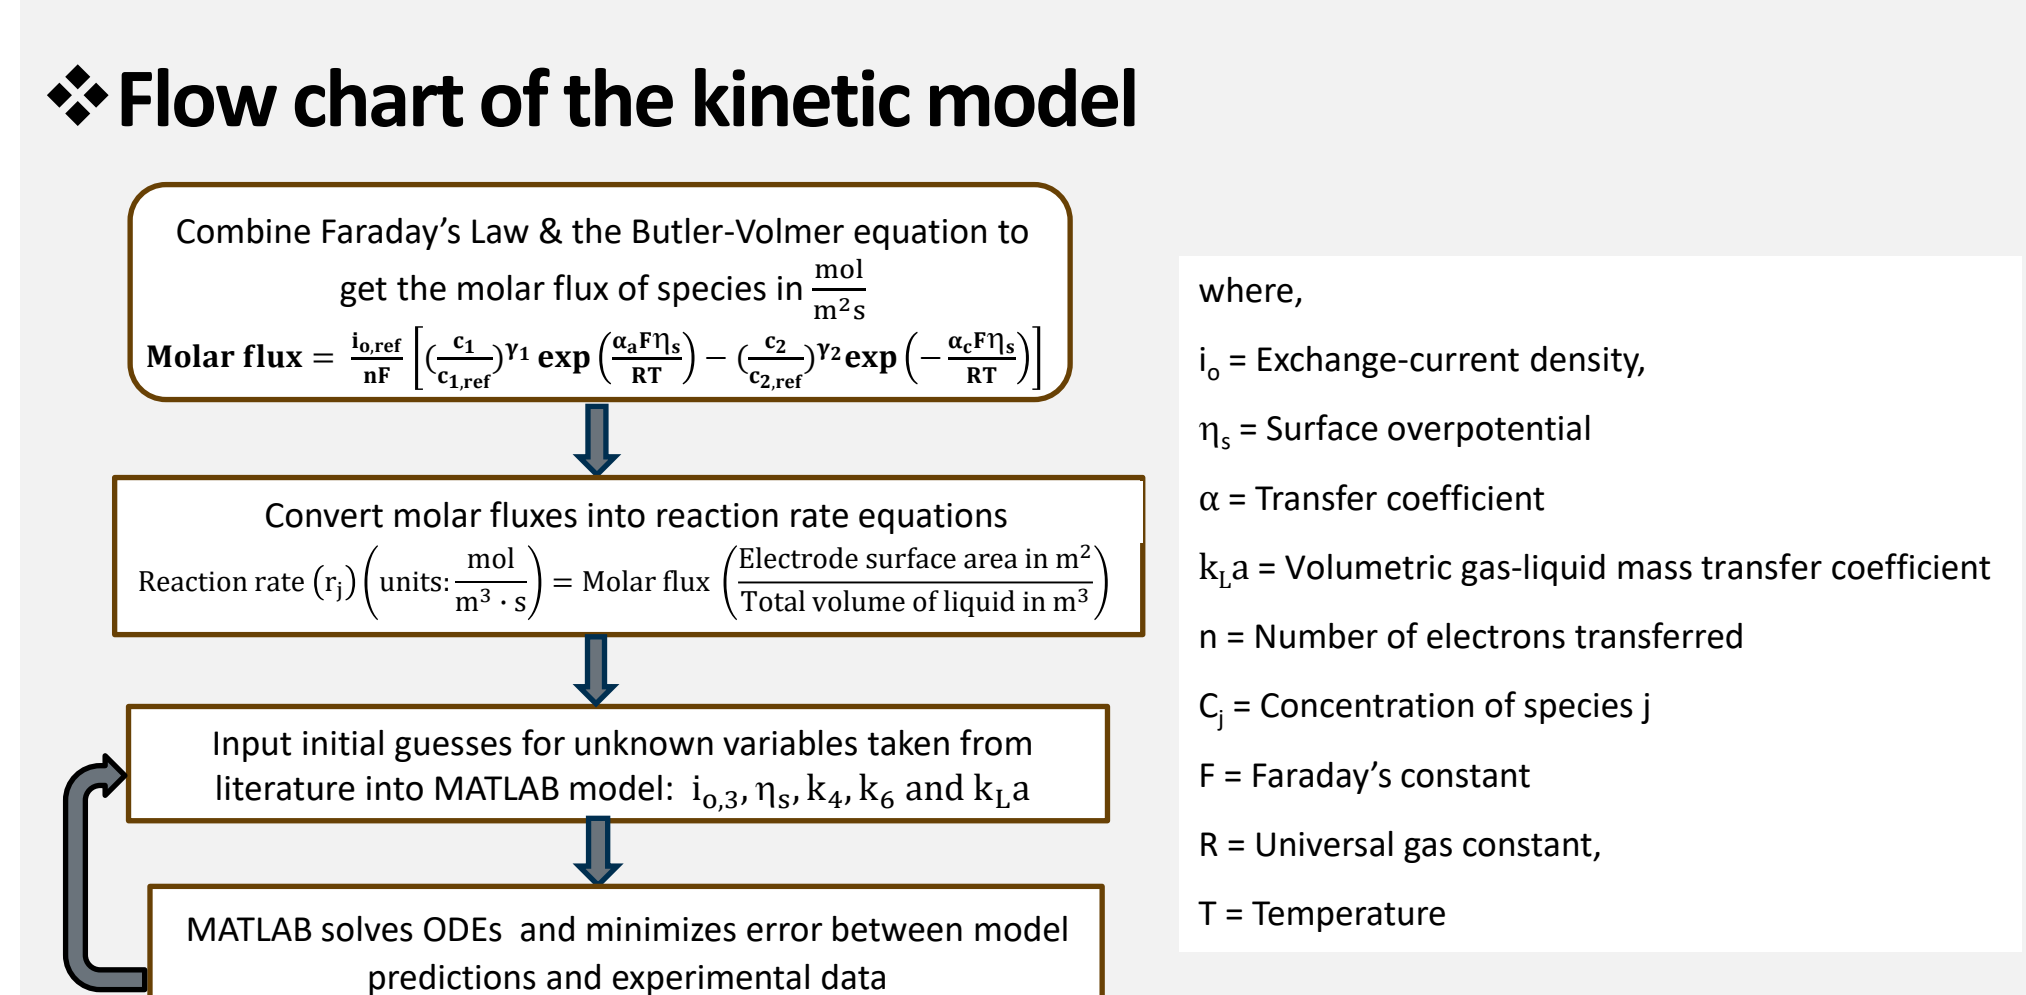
❖Flow chart of the kinetic model

Combine Faraday's Law & the Butler-Volmer equation to get the molar flux of species in $\frac{mol}{m^2 s}$

$\textbf{Molar flux} = \frac{i_{o,ref}}{nF}\left[\left(\frac{c_1}{c_{1,ref}}\right)^{\gamma_1} \exp\left(\frac{\alpha_a F \eta_s}{RT}\right) - \left(\frac{c_2}{c_{2,ref}}\right)^{\gamma_2} \exp\left(-\frac{\alpha_c F \eta_s}{RT}\right)\right]$

Convert molar fluxes into reaction rate equations

$\text{Reaction rate } (r_j)\left(\text{units:} \frac{mol}{m^3 \cdot s}\right) = \text{Molar flux}\left(\frac{\text{Electrode surface area in } m^2}{\text{Total volume of liquid in } m^3}\right)$

Input initial guesses for unknown variables taken from literature into MATLAB model: $i_{o,3}, \eta_s, k_4, k_6$ and $k_L a$

MATLAB solves ODEs and minimizes error between model predictions and experimental data

where,

$i_o$ = Exchange-current density,

$\eta_s$ = Surface overpotential

α = Transfer coefficient

$k_L a$ = Volumetric gas-liquid mass transfer coefficient

n = Number of electrons transferred

$C_j$ = Concentration of species j

F = Faraday's constant

R = Universal gas constant,

T = Temperature